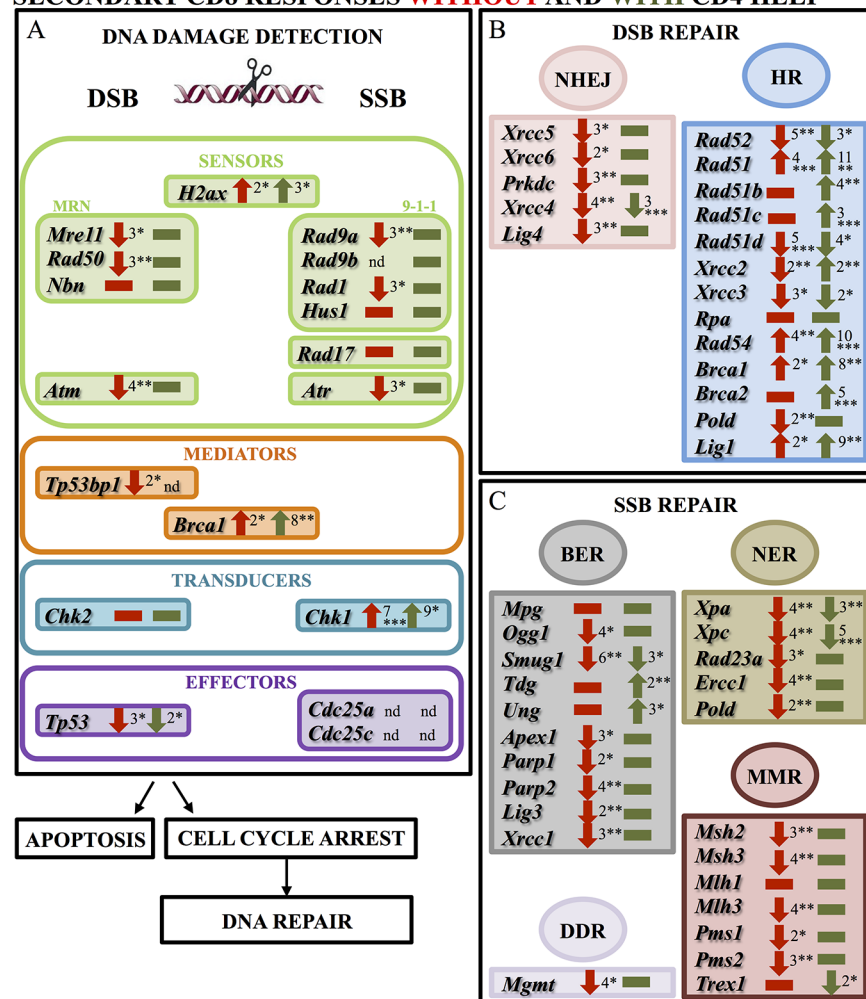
SECONDARY CD8 RESPONSES WITHOUT AND WITH CD4 HELP

A
DNA DAMAGE DETECTION
DSB SSB

SENSORS
H2ax 2* 3*
MRN
Mre11 3*
Rad50 3**
Nbn
9-1-1
Rad9a 3**
Rad9b nd
Rad1 3*
Hus1
Rad17
Atm 4**
Atr 3*

MEDIATORS
Tp53bp1 2* nd
Brca1 2* 8**

TRANSDUCERS
Chk2
Chk1 7*** 9*

EFFECTORS
Tp53 3* 2*
Cdc25a nd nd
Cdc25c nd nd

APOPTOSIS
CELL CYCLE ARREST
DNA REPAIR

B
DSB REPAIR
NHEJ
Xrcc5 3*
Xrcc6 2*
Prkdc 3**
Xrcc4 4** 3***
Lig4 3**
HR
Rad52 5** 3*
Rad51 4*** 11**
Rad51b 4**
Rad51c 3***
Rad51d 5*** 4*
Xrcc2 2** 2**
Xrcc3 3* 2*
Rpa
Rad54 4** 10***
Brca1 2* 8**
Brca2 5***
Pold 2**
Lig1 2* 9**

C
SSB REPAIR
BER
Mpg
Ogg1 4*
Smug1 6** 3*
Tdg 2**
Ung 3*
Apex1 3*
Parp1 2*
Parp2 4**
Lig3 2**
Xrcc1 3**
NER
Xpa 4** 3**
Xpc 4** 5***
Rad23a 3*
Ercc1 4**
Pold 2**
MMR
Msh2 3**
Msh3 4**
Mlh1
Mlh3 4**
Pms1 2*
Pms2 3**
Trex1 2*
DDR
Mgmt 4*